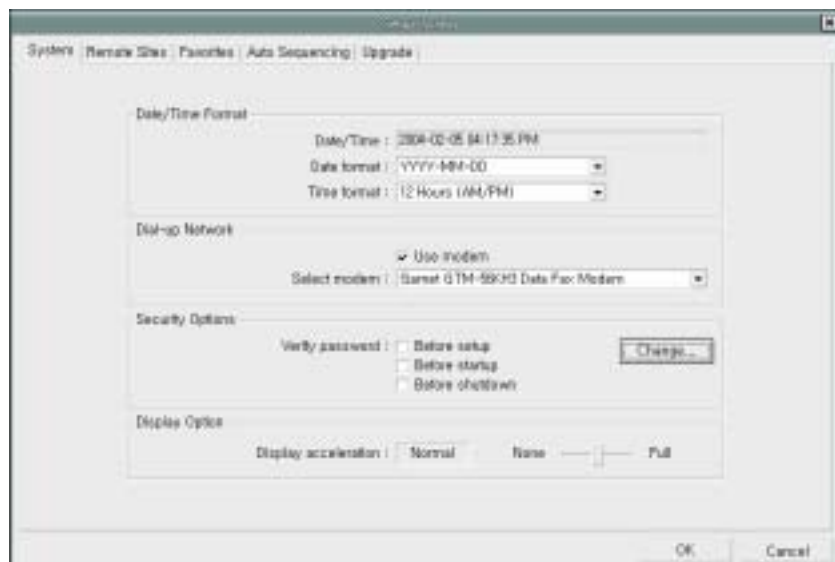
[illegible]

System | Remote Sites | Favorites | Auto Sequencing | Upgrade

Date/Time Format

Date/Time : 2004-02-05 04:17:35 PM

Date format : YYYY-MM-DD

Time format : 12 Hours (AM/PM)

Dial-up Network

Use modem

Select modem : Samet GTM-56KH3 Data Fax Modem

Security Options

Verify password : Before setup

Before startup

Before shutdown

Change...

Display Option

Display acceleration : Normal None Full

OK Cancel